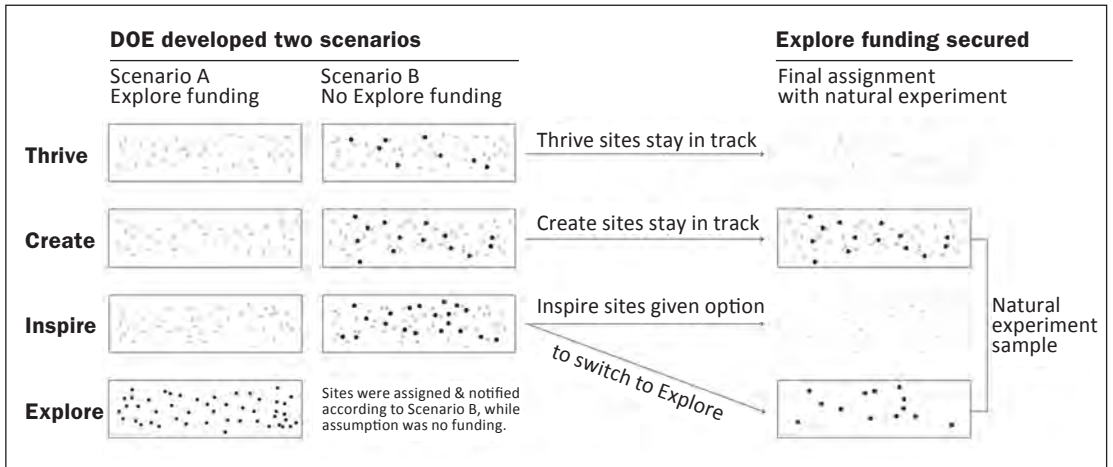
DOE developed two scenarios

Scenario A
Explore funding

Scenario B
No Explore funding

Explore funding secured

Final assignment
with natural experiment

Thrive

Thrive sites stay in track

Create

Create sites stay in track

Inspire

Inspire sites given option

to switch to Explore

Natural experiment sample

Explore

Sites were assigned & notified according to Scenario B, while assumption was no funding.